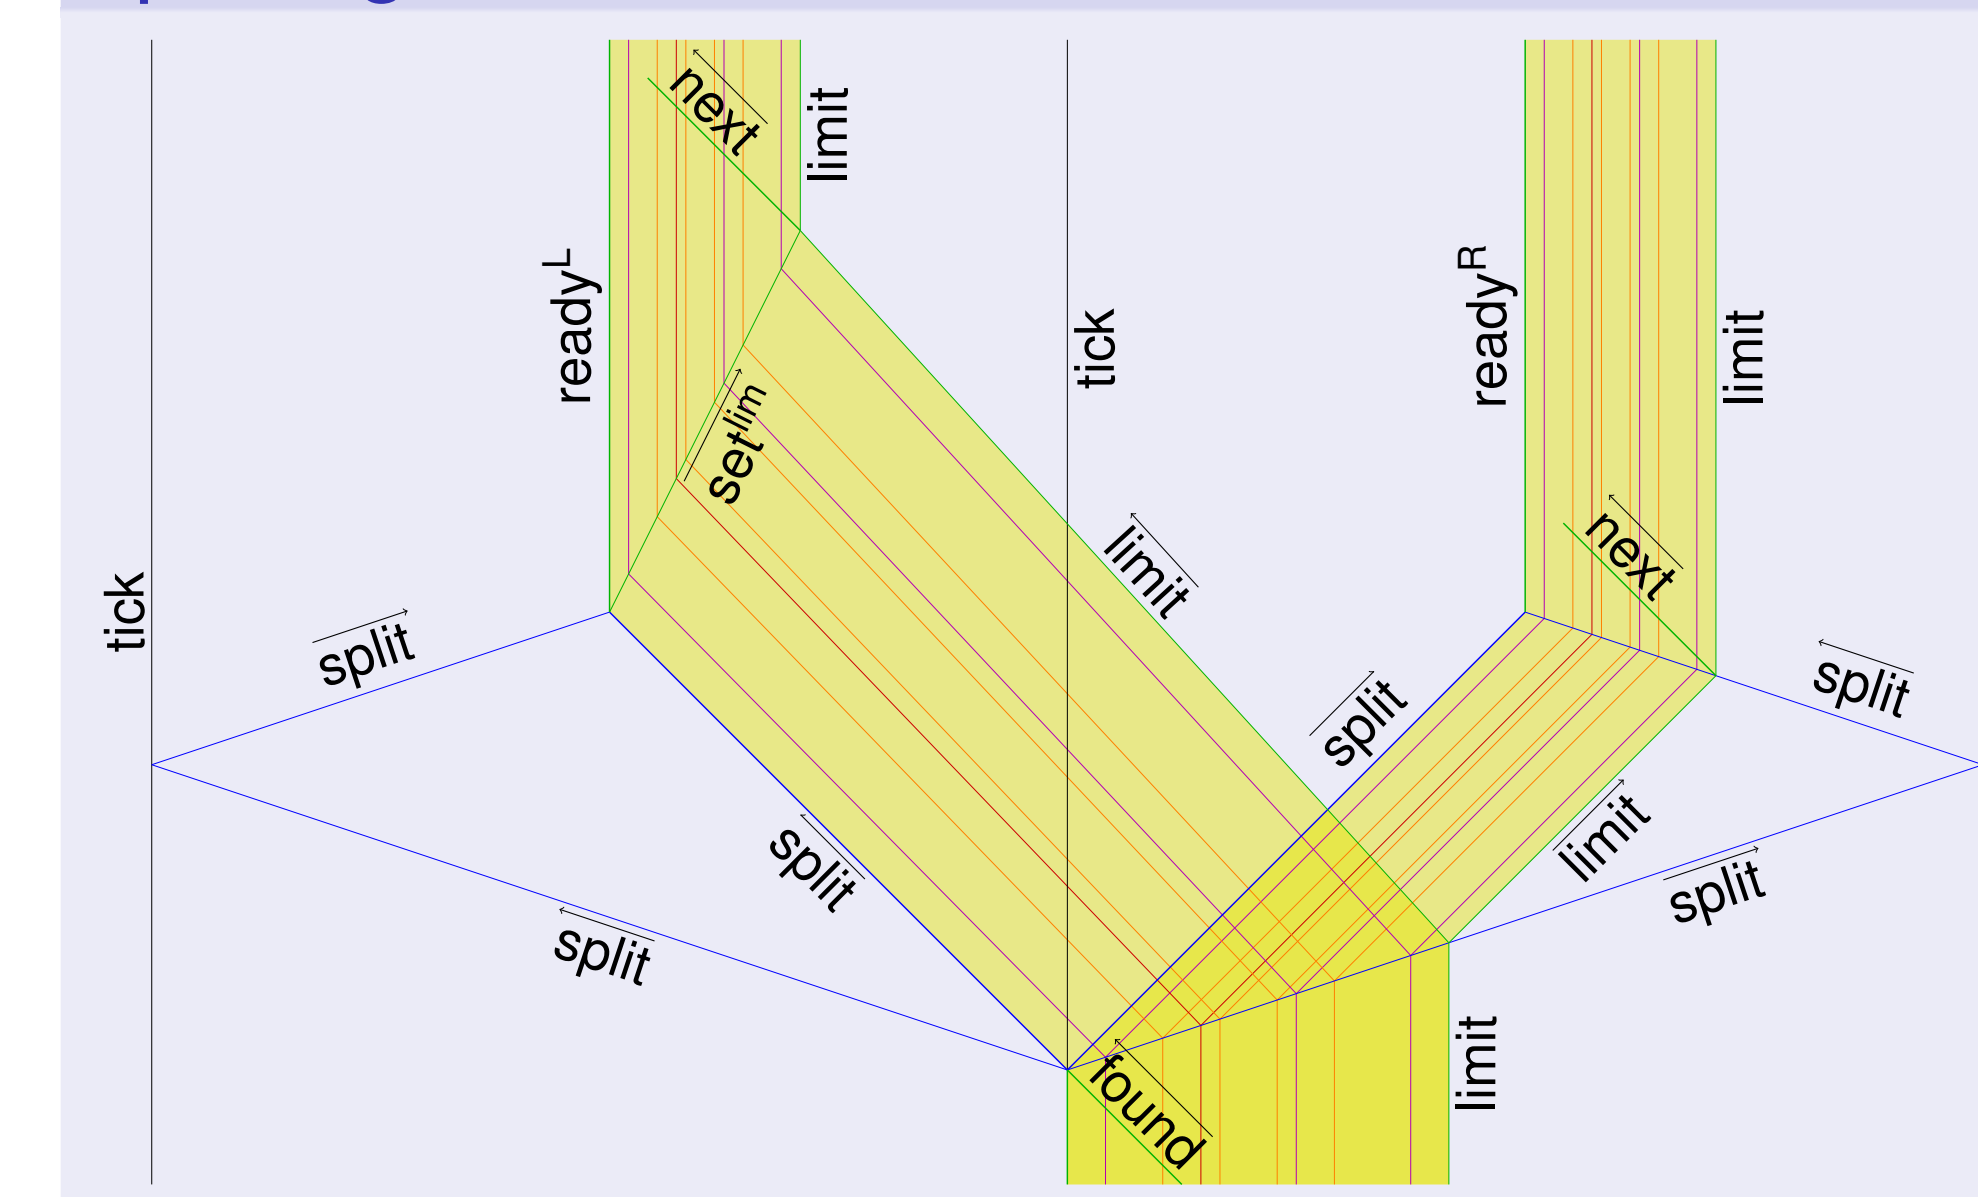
tick

ready$^{L}$

$\overleftarrow{next}$

limit

$\overrightarrow{set^{lim}}$

$\overrightarrow{split}$

$\overleftarrow{split}$

$\overleftarrow{split}$

tick

$\overleftarrow{limit}$

$\overrightarrow{split}$

$\overleftarrow{found}$

limit

ready$^{R}$

limit

$\overleftarrow{next}$

$\overleftarrow{split}$

$\overrightarrow{limit}$

$\overrightarrow{split}$